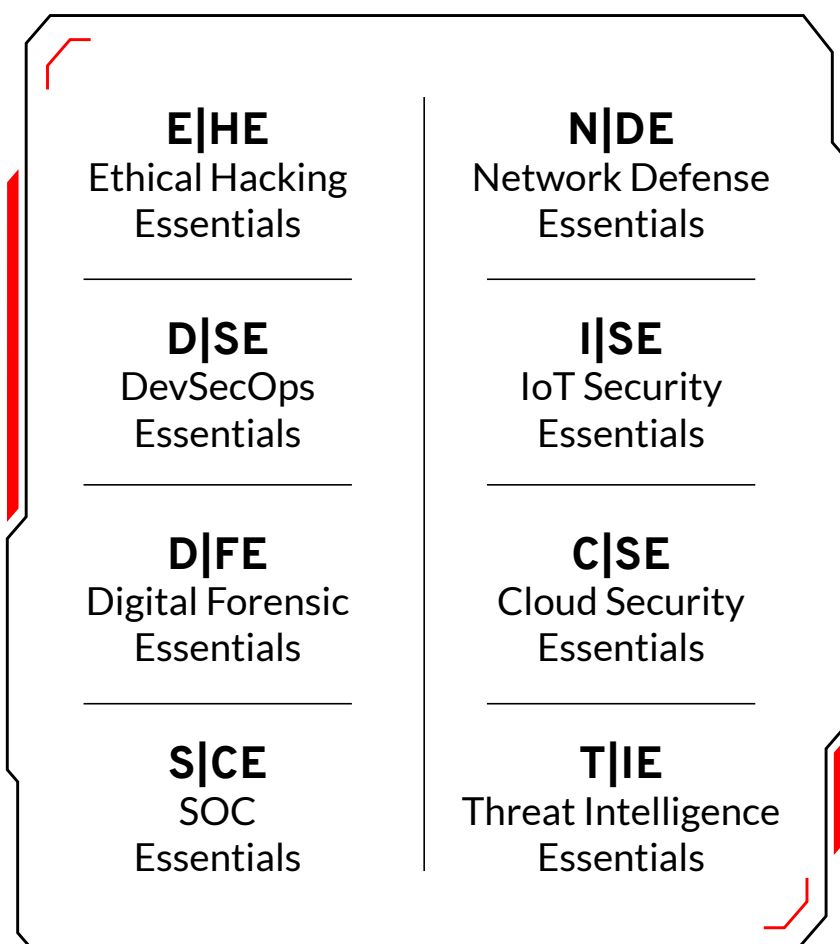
E|HE
Ethical Hacking Essentials

D|SE
DevSecOps Essentials

D|FE
Digital Forensic Essentials

S|CE
SOC Essentials

N|DE
Network Defense Essentials

I|SE
IoT Security Essentials

C|SE
Cloud Security Essentials

T|IE
Threat Intelligence Essentials